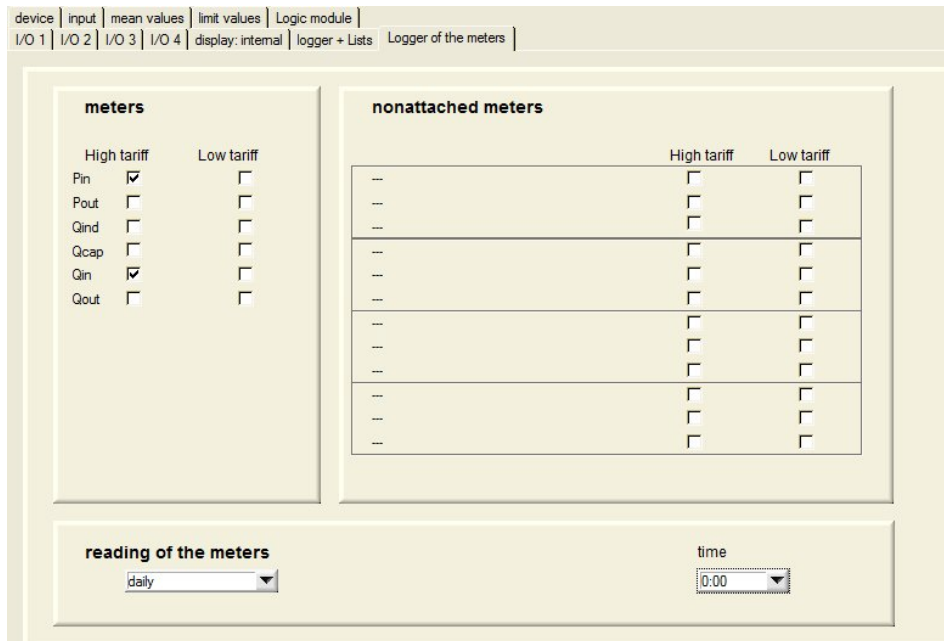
device | input | mean values | limit values | Logic module
I/O 1 | I/O 2 | I/O 3 | I/O 4 | display: internal | logger + Lists | Logger of the meters

meters

| | High tariff | Low tariff |
|---|---|---|
| Pin | ☑ | ☐ |
| Pout | ☐ | ☐ |
| Qind | ☐ | ☐ |
| Qcap | ☐ | ☐ |
| Qin | ☑ | ☐ |
| Qout | ☐ | ☐ |

nonattached meters

| | High tariff | Low tariff |
|---|---|---|
| --- | ☐ | ☐ |
| --- | ☐ | ☐ |
| --- | ☐ | ☐ |
| --- | ☐ | ☐ |
| --- | ☐ | ☐ |
| --- | ☐ | ☐ |
| --- | ☐ | ☐ |
| --- | ☐ | ☐ |
| --- | ☐ | ☐ |
| --- | ☐ | ☐ |
| --- | ☐ | ☐ |
| --- | ☐ | ☐ |

reading of the meters
daily

time
0:00